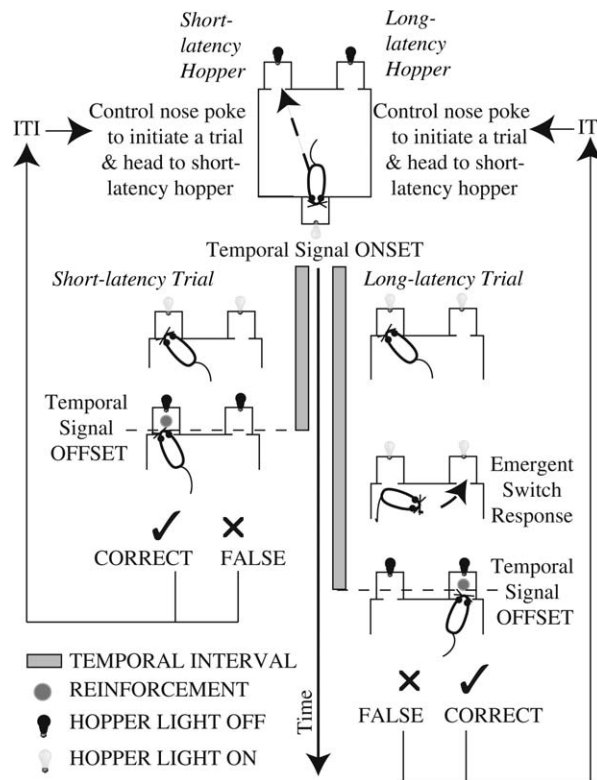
Short-latency Hopper

Long-latency Hopper

ITI

Control nose poke to initiate a trial & head to short-latency hopper

Control nose poke to initiate a trial & head to short-latency hopper

IT

Temporal Signal ONSET

Short-latency Trial

Long-latency Trial

Temporal Signal OFFSET

Emergent Switch Response

✓ CORRECT

✗ FALSE

Temporal Signal OFFSET

TEMPORAL INTERVAL

REINFORCEMENT

HOPPER LIGHT OFF

HOPPER LIGHT ON

Time

✗ FALSE

✓ CORRECT